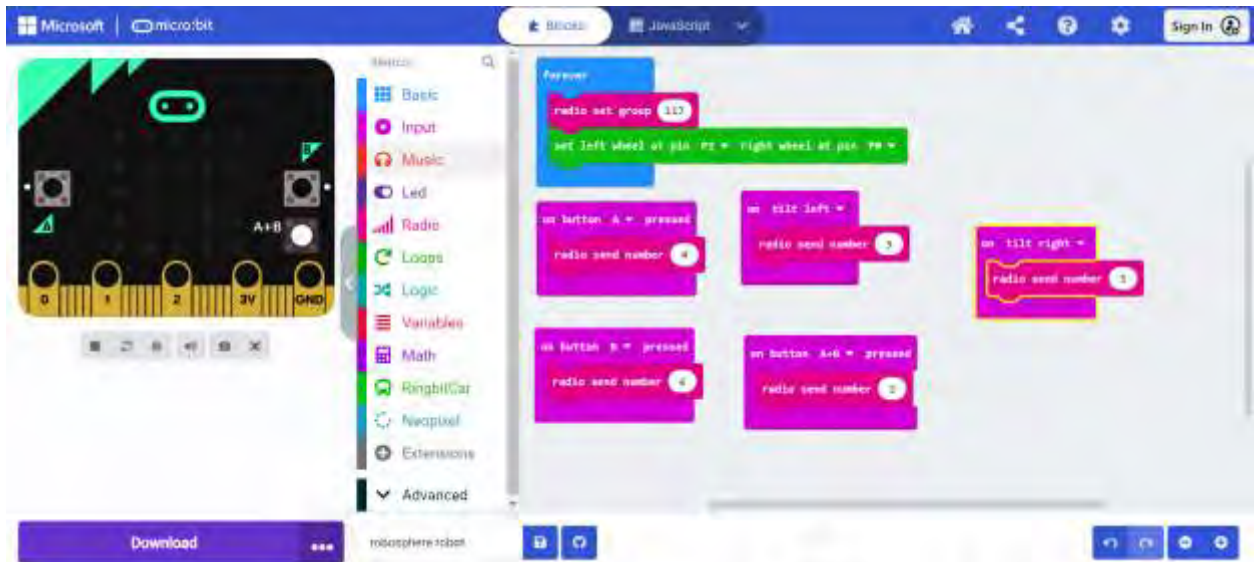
Microsoft | micro:bit

Blocks JavaScript

Sign In

A+B

0 1 2 3V GND

Search...

Basic
Input
Music
Led
Radio
Loops
Logic
Variables
Math
RingbitCar
Neopixel
Extensions
Advanced

forever
radio set group 113
set left wheel at pin P2 ▾ right wheel at pin P0 ▾

on button A ▾ pressed
radio send number 4

on tilt left ▾
radio send number 3

on tilt right ▾
radio send number 1

on button B ▾ pressed
radio send number 4

on button A+B ▾ pressed
radio send number 2

Download

robosphere robot